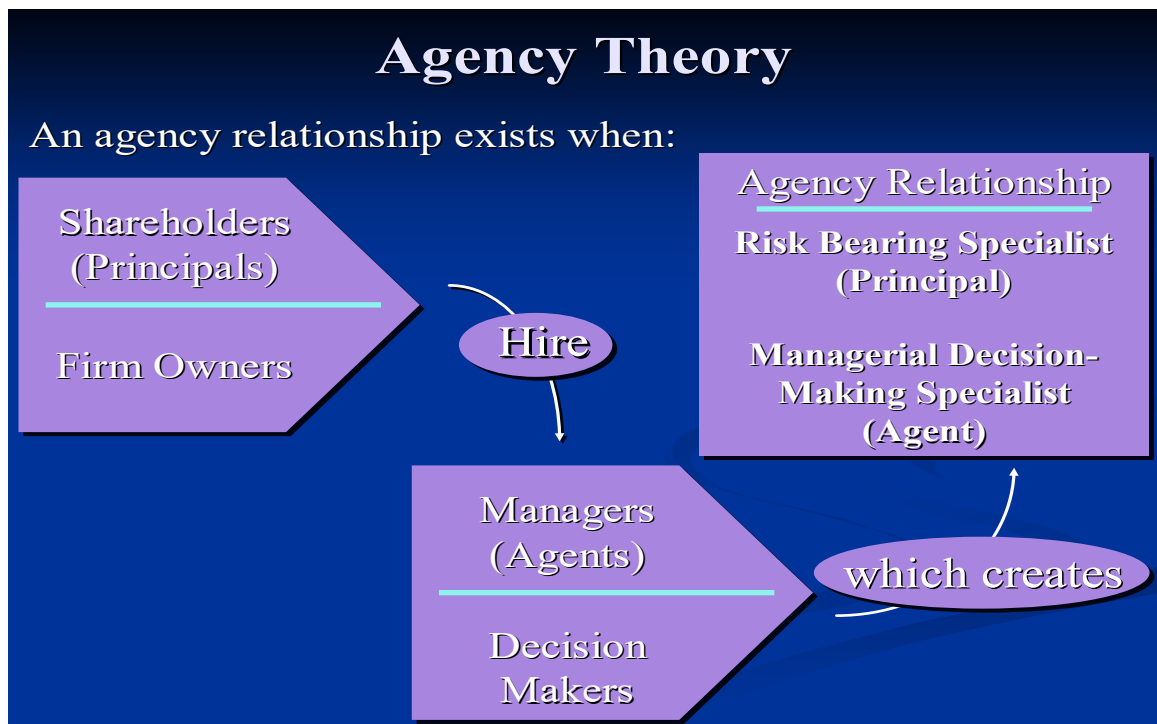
Agency Theory

An agency relationship exists when:

Shareholders (Principals)

Firm Owners

Hire

Managers (Agents)

Decision Makers

which creates

Agency Relationship

Risk Bearing Specialist (Principal)

Managerial Decision-Making Specialist (Agent)